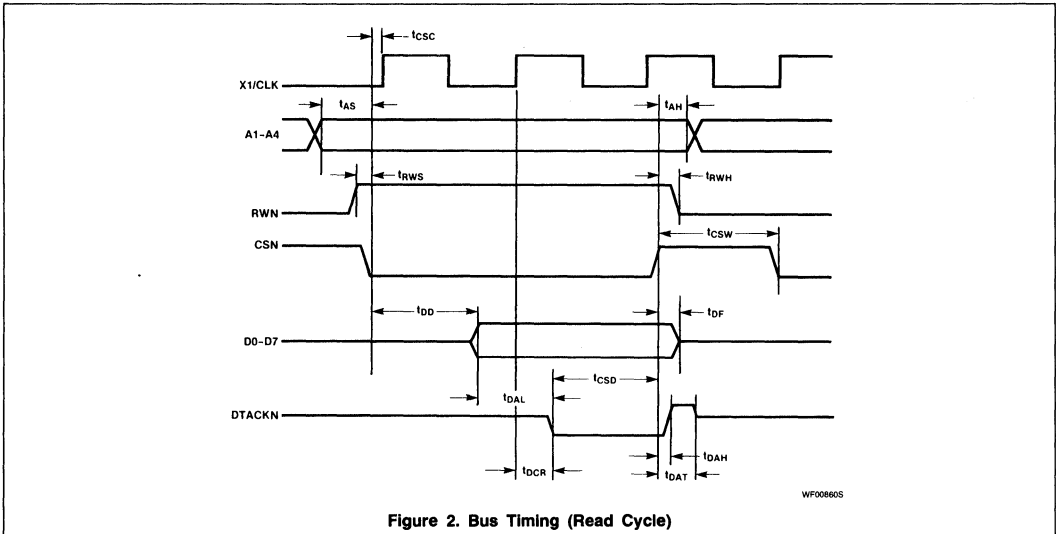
$t_{CSC}$

X1/CLK

$t_{AS}$

$t_{AH}$

A1-A4

$t_{RWS}$

$t_{RWH}$

RWN

CSN

$t_{CSW}$

$t_{DD}$

$t_{DF}$

D0-D7

$t_{CSD}$

$t_{DAL}$

DTACKN

$t_{DAH}$

$t_{DCR}$

$t_{DAT}$

WF00860S

Figure 2. Bus Timing (Read Cycle)